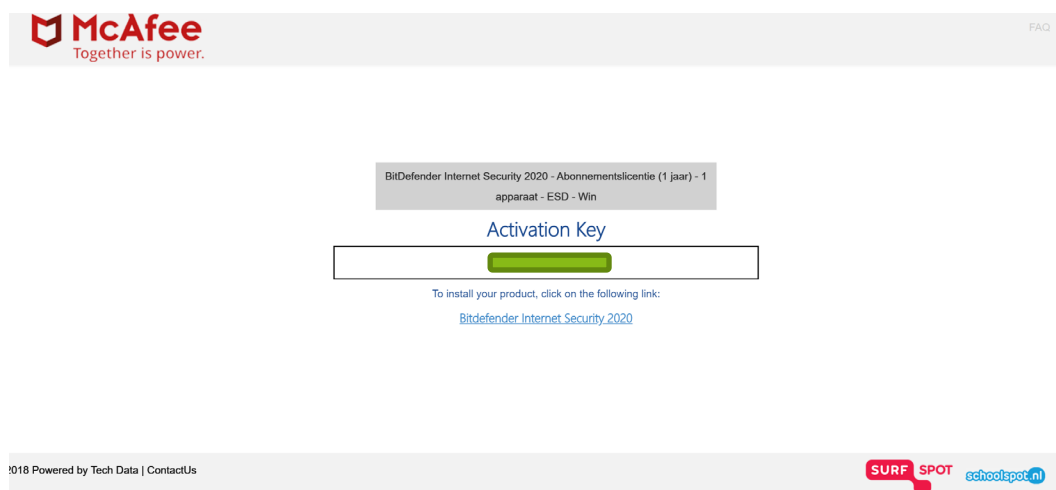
McAfee
Together is power.

FAQ

BitDefender Internet Security 2020 - Abonnementslicentie (1 jaar) - 1 apparaat - ESD - Win

Activation Key

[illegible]

To install your product, click on the following link:

Bitdefender Internet Security 2020

2018 Powered by Tech Data | ContactUs

SURF SPOT schoolspot.nl